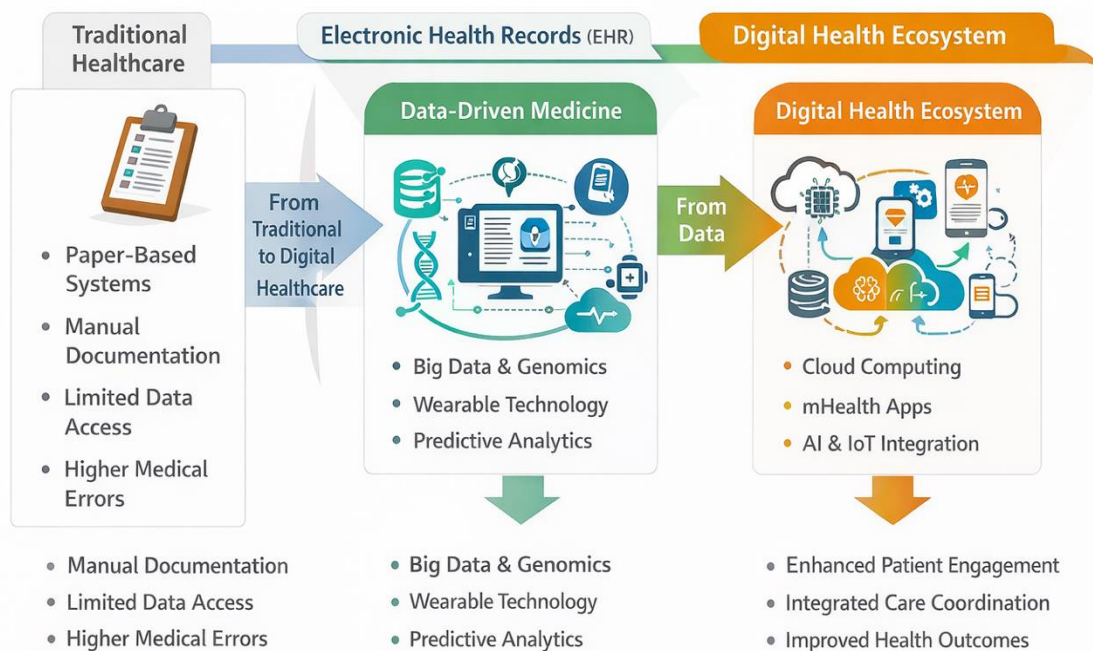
Traditional Healthcare

Electronic Health Records (EHR)

Digital Health Ecosystem

Paper-Based Systems
Manual Documentation
Limited Data Access
Higher Medical Errors

From Traditional to Digital Healthcare

Data-Driven Medicine

Big Data & Genomics
Wearable Technology
Predictive Analytics

From Data

Digital Health Ecosystem

Cloud Computing
mHealth Apps
AI & IoT Integration

Manual Documentation
Limited Data Access
Higher Medical Errors

Big Data & Genomics
Wearable Technology
Predictive Analytics

Enhanced Patient Engagement
Integrated Care Coordination
Improved Health Outcomes